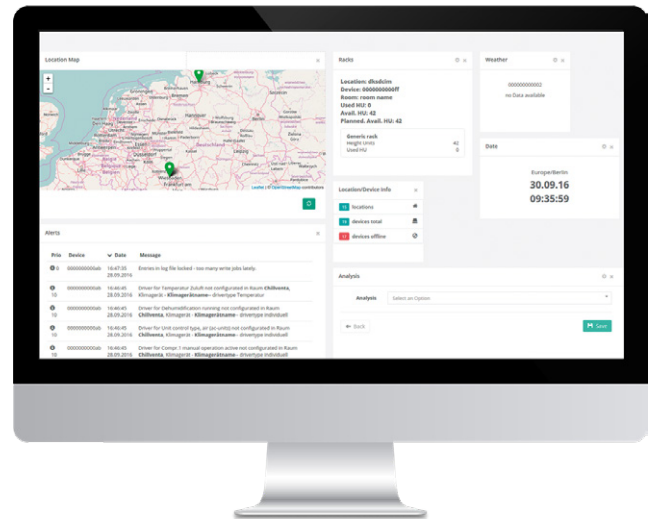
Location Map

+
-

Leaflet | © OpenStreetMap contributors

Racks

Location: dksdcim
Device: 000000000ff
Room: room name
Used HU: 0
Avail. HU: 42
Planned. Avail. HU: 42

Generic rack
Height Units 42
Used HU 0

Weather

000000000002
no Data available

Date

Europe/Berlin
30.09.16
09:35:59

Location/Device Info

13 locations
19 devices total
17 devices offline

Alerts

| Prio | Device | Date | Message |
|---|---|---|---|
| 0 | 000000000ab | 16:47:05 28.09.2016 | Entries in log file locked - too many write jobs lately. |
| 10 | 000000000ab | 16:46:45 28.09.2016 | Driver for Temperatur Zuluft not configuarted in Raum Chillventa, Klimagerät - Klimagerätname - drivertype Temperatur |
| 10 | 000000000ab | 16:46:45 28.09.2016 | Driver for Dehumidification running not configuarted in Raum Chillventa, Klimagerät - Klimagerätname - drivertype individuell |
| 10 | 000000000ab | 16:46:45 28.09.2016 | Driver for Unit control type, air (ac-units) not configuarted in Raum Chillventa, Klimagerät - Klimagerätname - drivertype individuell |
| 10 | 000000000ab | 16:46:45 28.09.2016 | Driver for Compr. 1 manual operation active not configuarted in Raum Chillventa, Klimagerät - Klimagerätname - drivertype individuell |

Analysis

Analysis Select an Option

← Back Save